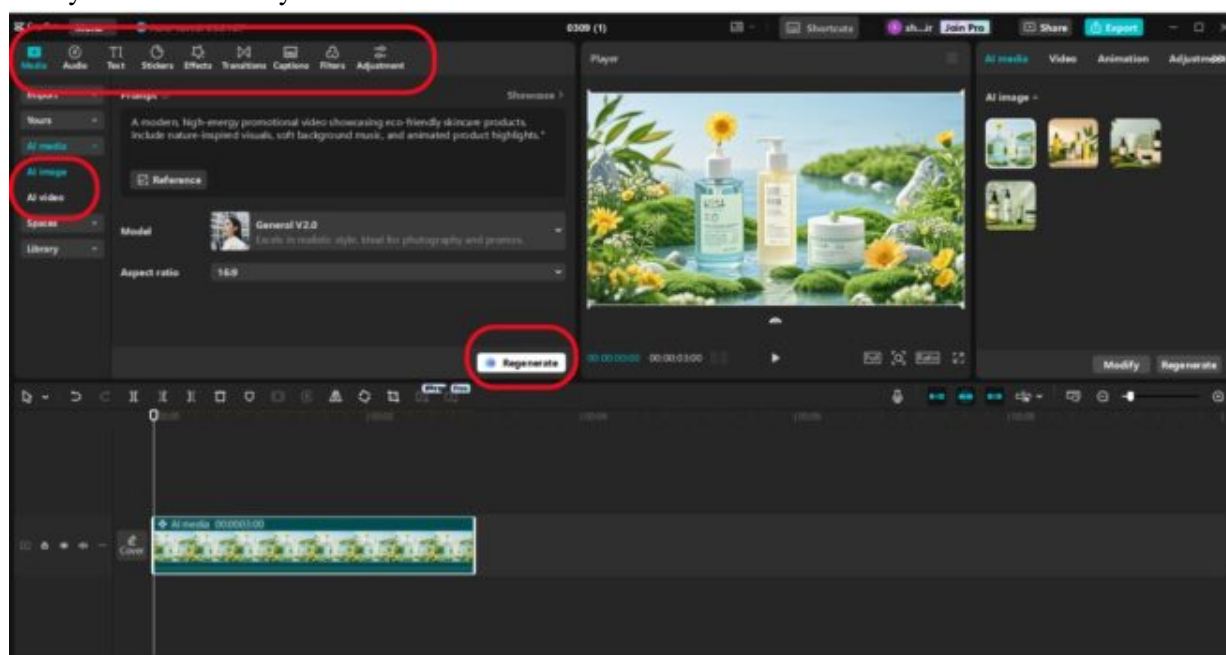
0309 (1)

Shortcuts

sh...ir Join Pro

Share

Export

Media Audio Text Stickers Effects Transitions Captions Filters Adjustment

Player

AI media Video Animation Adjustme

Import

Yours

AI media

AI image

AI video

Spaces

Library

Prompt

Showcase >

A modern, high-energy promotional video showcasing eco-friendly skincare products. Include nature-inspired visuals, soft background music, and animated product highlights."

Reference

Model

General V2.0

Excels in realistic style. Ideal for photography and promos.

Aspect ratio

16:9

Regenerate

00:00:00:00 00:00:03:00

AI image

Modify

Regenerate

AI media 00:00:03:00

Cover